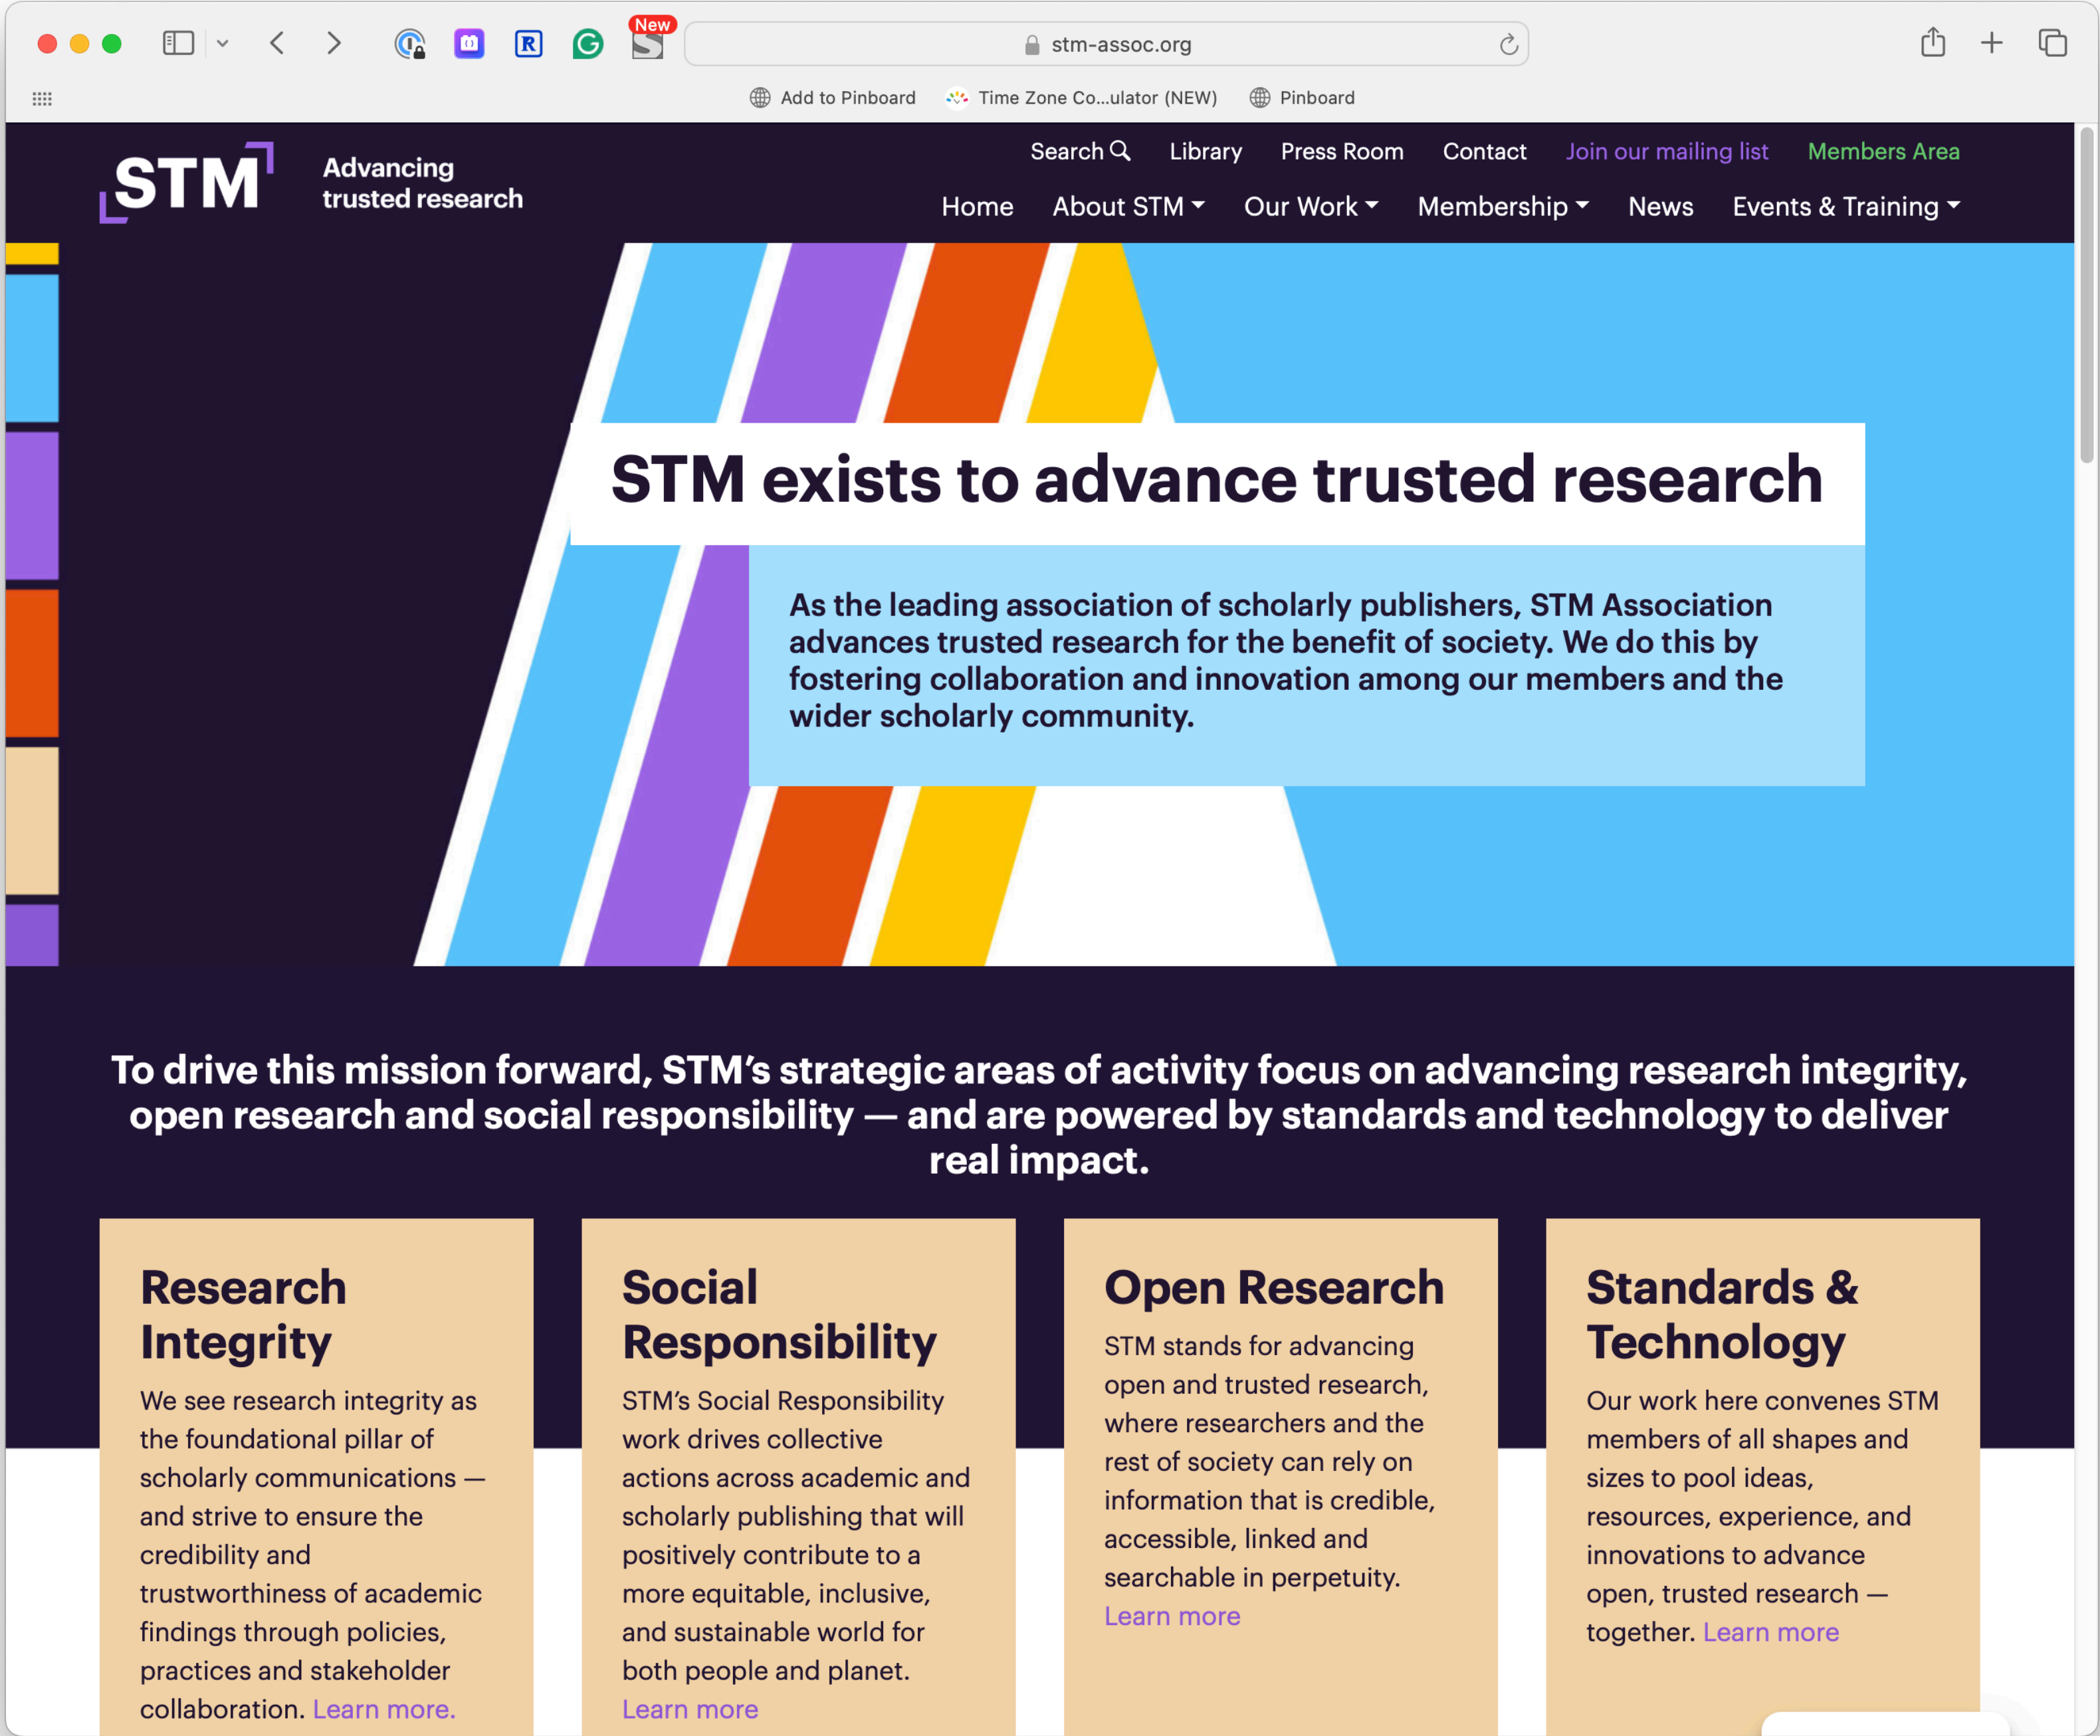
New

stm-assoc.org

Add to Pinboard Time Zone Co...ulator (NEW) Pinboard

STM Advancing trusted research

Search Library Press Room Contact Join our mailing list Members Area

Home About STM Our Work Membership News Events & Training

STM exists to advance trusted research

As the leading association of scholarly publishers, STM Association advances trusted research for the benefit of society. We do this by fostering collaboration and innovation among our members and the wider scholarly community.

To drive this mission forward, STM's strategic areas of activity focus on advancing research integrity, open research and social responsibility — and are powered by standards and technology to deliver real impact.

Research Integrity

We see research integrity as the foundational pillar of scholarly communications — and strive to ensure the credibility and trustworthiness of academic findings through policies, practices and stakeholder collaboration. Learn more.

Social Responsibility

STM's Social Responsibility work drives collective actions across academic and scholarly publishing that will positively contribute to a more equitable, inclusive, and sustainable world for both people and planet. Learn more

Open Research

STM stands for advancing open and trusted research, where researchers and the rest of society can rely on information that is credible, accessible, linked and searchable in perpetuity. Learn more

Standards & Technology

Our work here convenes STM members of all shapes and sizes to pool ideas, resources, experience, and innovations to advance open, trusted research — together. Learn more